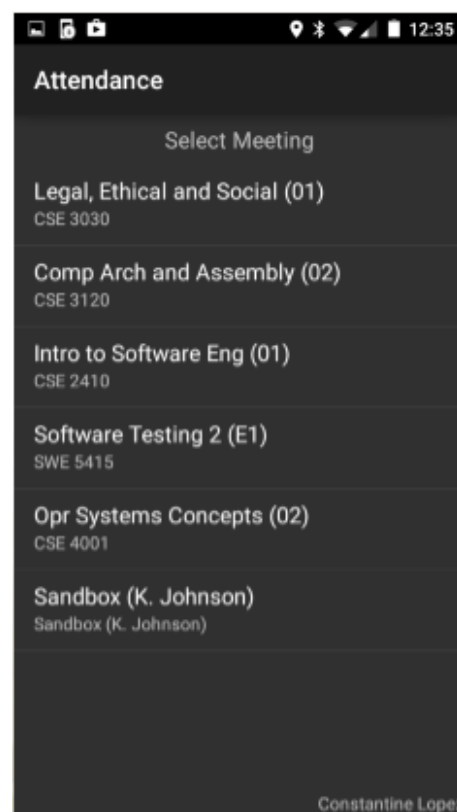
12:35

Attendance

Select Meeting

Legal, Ethical and Social (01)
CSE 3030

Comp Arch and Assembly (02)
CSE 3120

Intro to Software Eng (01)
CSE 2410

Software Testing 2 (E1)
SWE 5415

Opr Systems Concepts (02)
CSE 4001

Sandbox (K. Johnson)
Sandbox (K. Johnson)

Constantine Lope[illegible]